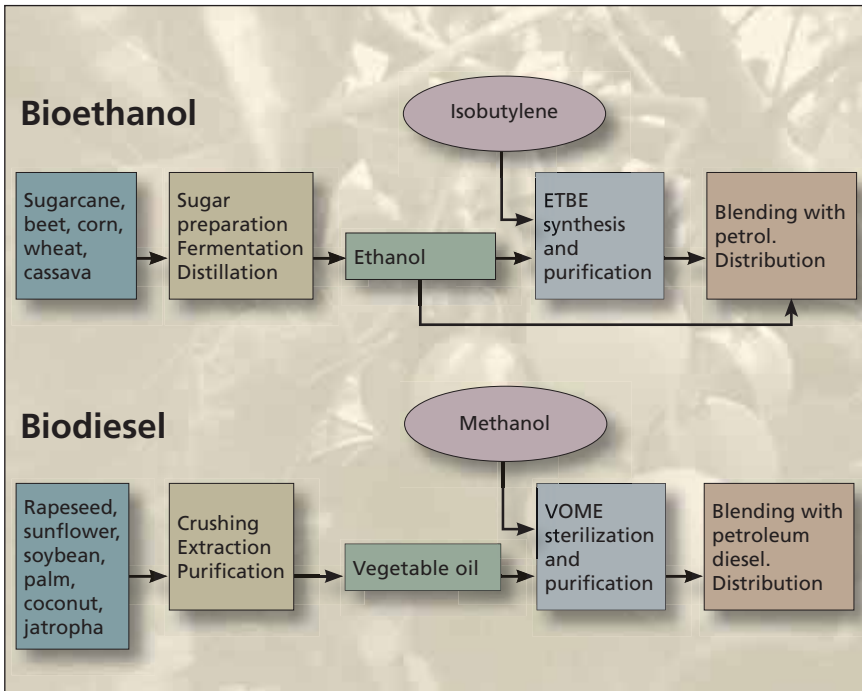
Bioethanol

Isobutylene

Sugarcane, beet, corn, wheat, cassava

Sugar preparation Fermentation Distillation

Ethanol

ETBE synthesis and purification

Blending with petrol. Distribution

Biodiesel

Methanol

Rapeseed, sunflower, soybean, palm, coconut, jatropha

Crushing Extraction Purification

Vegetable oil

VOME sterilization and purification

Blending with petroleum diesel. Distribution